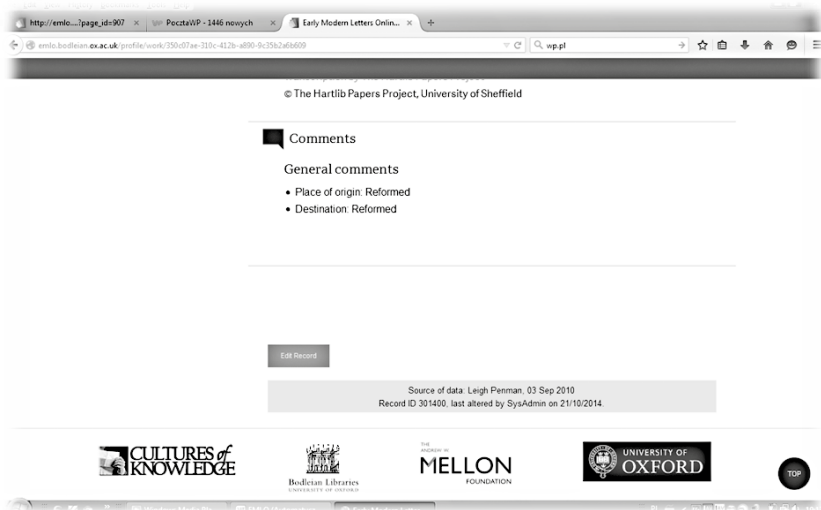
http://emlo....?page_id=907 ×
PocztaWP - 1446 nowych ×
Early Modern Letters Onlin... ×
+

emlo.bodleian.ox.ac.uk/profile/work/350c07ae-310c-412b-a890-9c35b2a6b609

wp.pl

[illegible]
© The Hartlib Papers Project, University of Sheffield

Comments

General comments

• Place of origin: Reformed
• Destination: Reformed

Edit Record

Source of data: Leigh Penman, 03 Sep 2010
Record ID 301400, last altered by SysAdmin on 21/10/2014.

CULTURES of KNOWLEDGE

Bodleian Libraries
UNIVERSITY OF OXFORD

THE ANDREW W. MELLON FOUNDATION

UNIVERSITY OF OXFORD

TOP